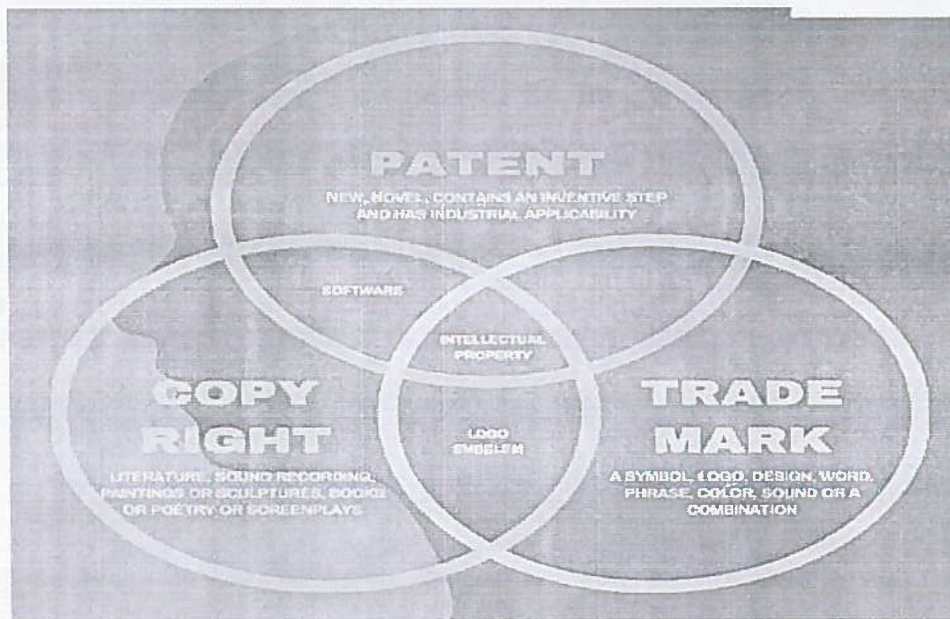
PATENT
NEW, NOVEL, CONTAINS AN INVENTIVE STEP AND HAS INDUSTRIAL APPLICABILITY

SOFTWARE

INTELLECTUAL PROPERTY

COPY RIGHT
LITERATURE, SOUND RECORDING, PAINTINGS OR SCULPTURES, BOOKS OR POETRY OR SCREENPLAYS

LOGO EMBELEM

TRADE MARK
A SYMBOL, LOGO, DESIGN, WORD, PHRASE, COLOR, SOUND OR A COMBINATION